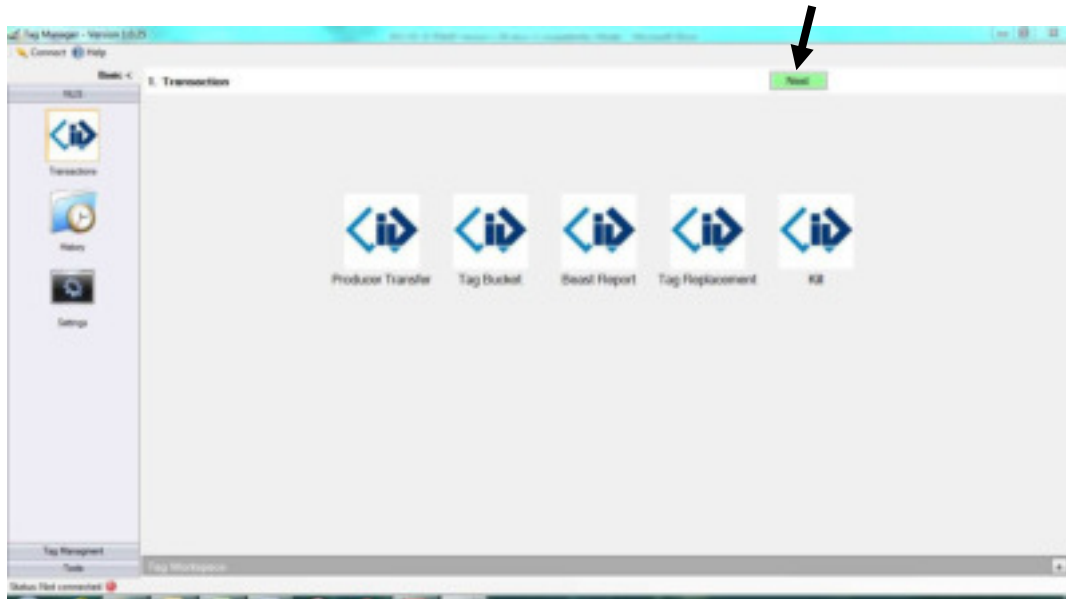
Tag Manager - Version 1.0.25 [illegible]
Connect Help
Basic <
NLIS
1. Transaction
Next
Transactions
History
Settings
Producer Transfer
Tag Bucket
Beast Report
Tag Replacement
Kill
Tag Management
Tools
Tag Workspace
Status: Not connected